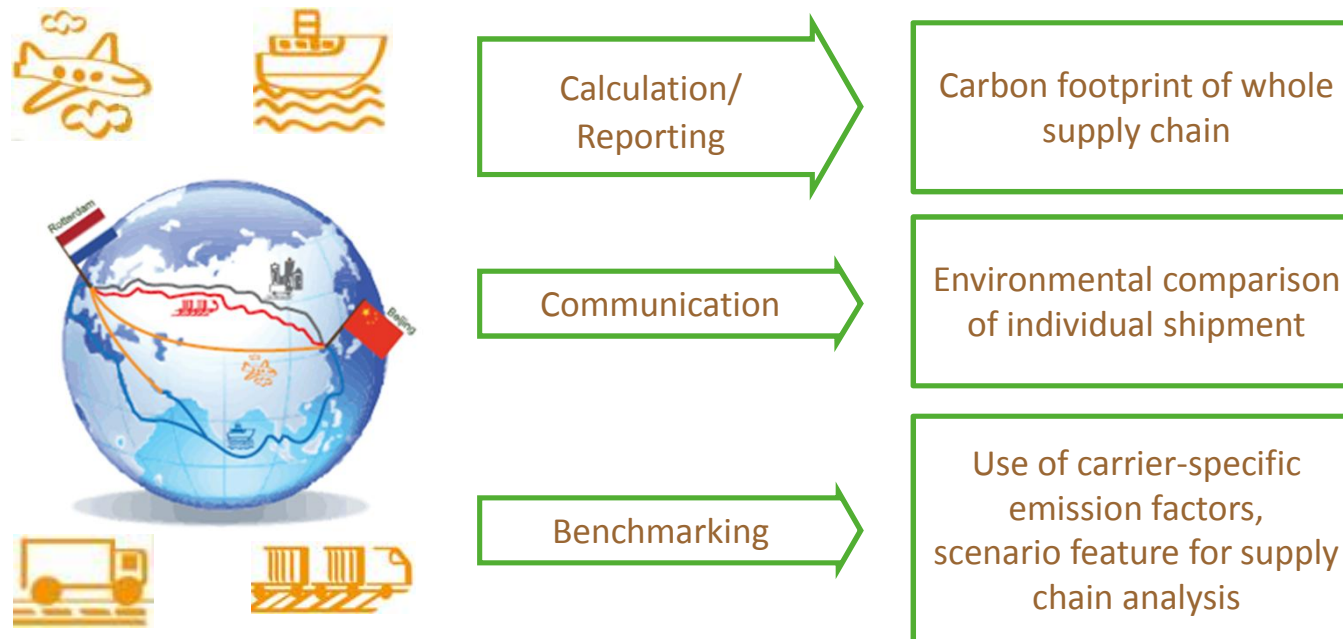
Rotterdam

Beijing

Calculation/ Reporting

Carbon footprint of whole supply chain

Communication

Environmental comparison of individual shipment

Benchmarking

Use of carrier-specific emission factors, scenario feature for supply chain analysis